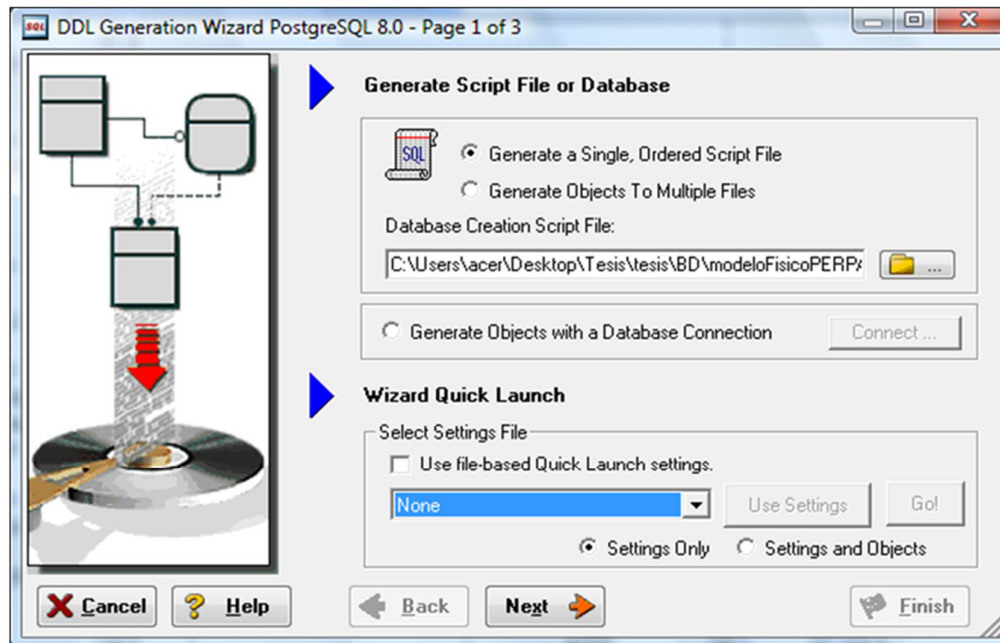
DDL Generation Wizard PostgreSQL 8.0 - Page 1 of 3

Generate Script File or Database

SQL

Generate a Single, Ordered Script File

Generate Objects To Multiple Files

Database Creation Script File:

C:\Users\acer\Desktop\Tesis\tesis\BD\modeloFisicoPERP/

...

Generate Objects with a Database Connection

Connect ...

Wizard Quick Launch

Select Settings File

Use file-based Quick Launch settings.

None

Use Settings

Go!

Settings Only

Settings and Objects

Cancel

Help

Back

Next

Finish